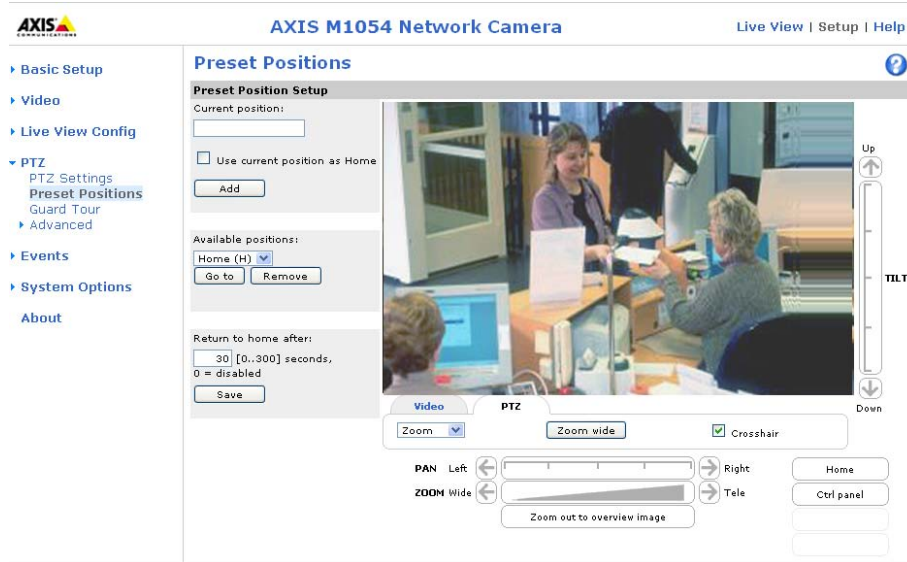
AXIS COMMUNICATIONS

AXIS M1054 Network Camera

Live View | Setup | Help

Basic Setup

Video

Live View Config

PTZ
PTZ Settings
Preset Positions
Guard Tour
Advanced

Events

System Options

About

Preset Positions

?

Preset Position Setup

Current position:

Use current position as Home

Add

Available positions:

Home (H)

Go to

Remove

Return to home after:

30 [0..300] seconds,
0 = disabled

Save

Up

TILT

Down

Video

PTZ

Zoom

Zoom wide

Crosshair

PAN Left

Right

ZOOM Wide

Tele

Zoom out to overview image

Home

Ctrl panel